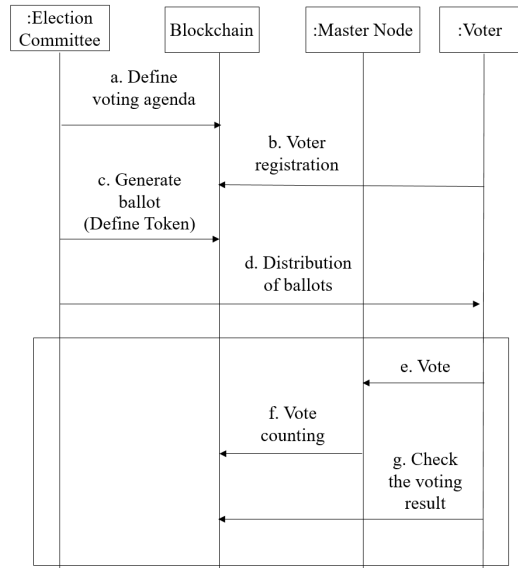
:Election Committee

Blockchain

:Master Node

:Voter

a. Define voting agenda

b. Voter registration

c. Generate ballot (Define Token)

d. Distribution of ballots

e. Vote

f. Vote counting

g. Check the voting result